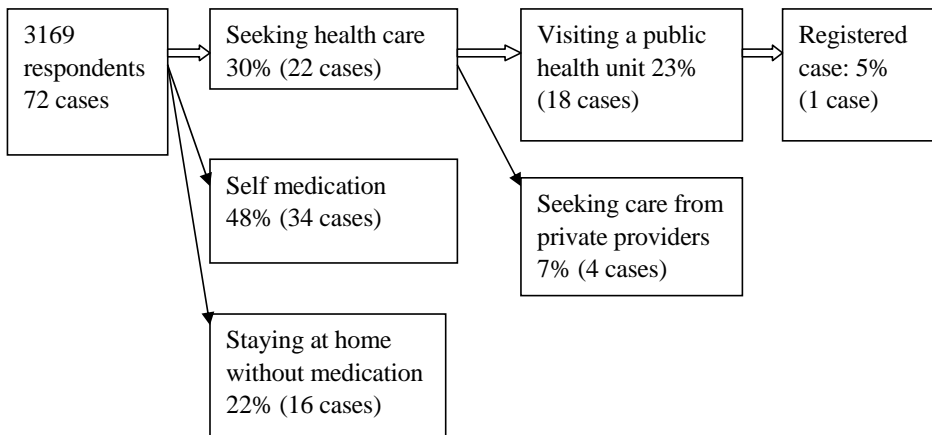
3169 respondents 72 cases

Seeking health care 30% (22 cases)

Visiting a public health unit 23% (18 cases)

Registered case: 5% (1 case)

Self medication 48% (34 cases)

Seeking care from private providers 7% (4 cases)

Staying at home without medication 22% (16 cases)